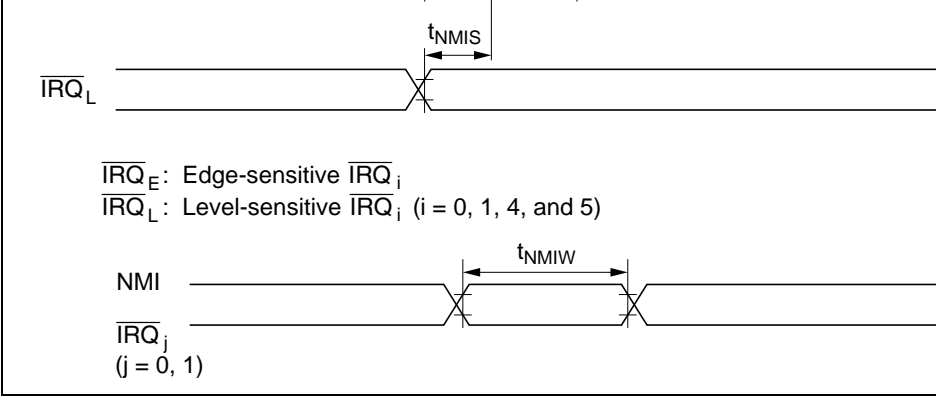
$t_{NMIS}$

$\overline{IRQ}_L$

$\overline{IRQ}_E$: Edge-sensitive $\overline{IRQ}_i$
$\overline{IRQ}_L$: Level-sensitive $\overline{IRQ}_i$ (i = 0, 1, 4, and 5)

$t_{NMIW}$

NMI

$\overline{IRQ}_j$
(j = 0, 1)